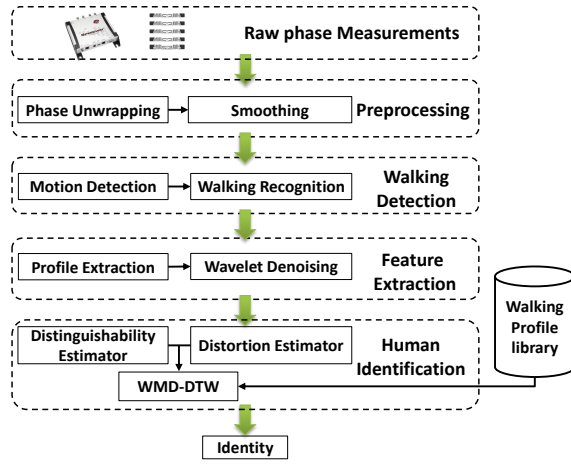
Raw phase Measurements

Phase Unwrapping

Smoothing

Preprocessing

Motion Detection

Walking Recognition

Walking Detection

Profile Extraction

Wavelet Denoising

Feature Extraction

Walking Profile library

Distinguishability Estimator

Distortion Estimator

Human Identification

WMD-DTW

Identity